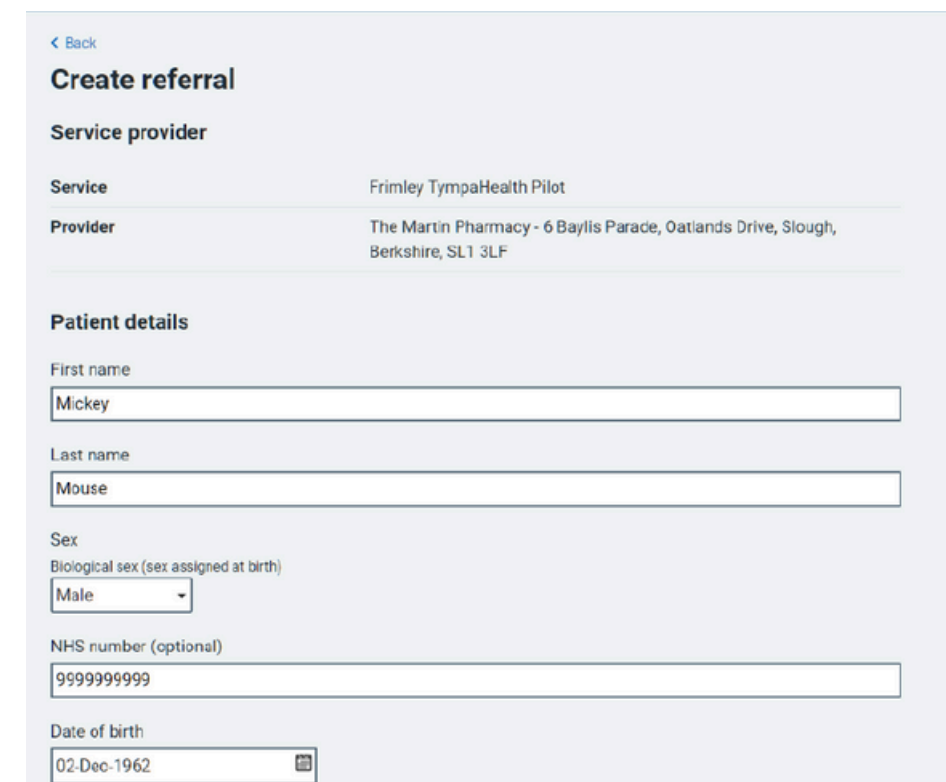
< Back

Create referral

Service provider

| | |
|---|---|
| Service | Frimley TympaHealth Pilot |
| Provider | The Martin Pharmacy - 6 Baylis Parade, Oatlands Drive, Slough, Berkshire, SL1 3LF |

Patient details

First name

Mickey

Last name

Mouse

Sex

Biological sex (sex assigned at birth)

Male

NHS number (optional)

9999999999

Date of birth

02-Dec-1962